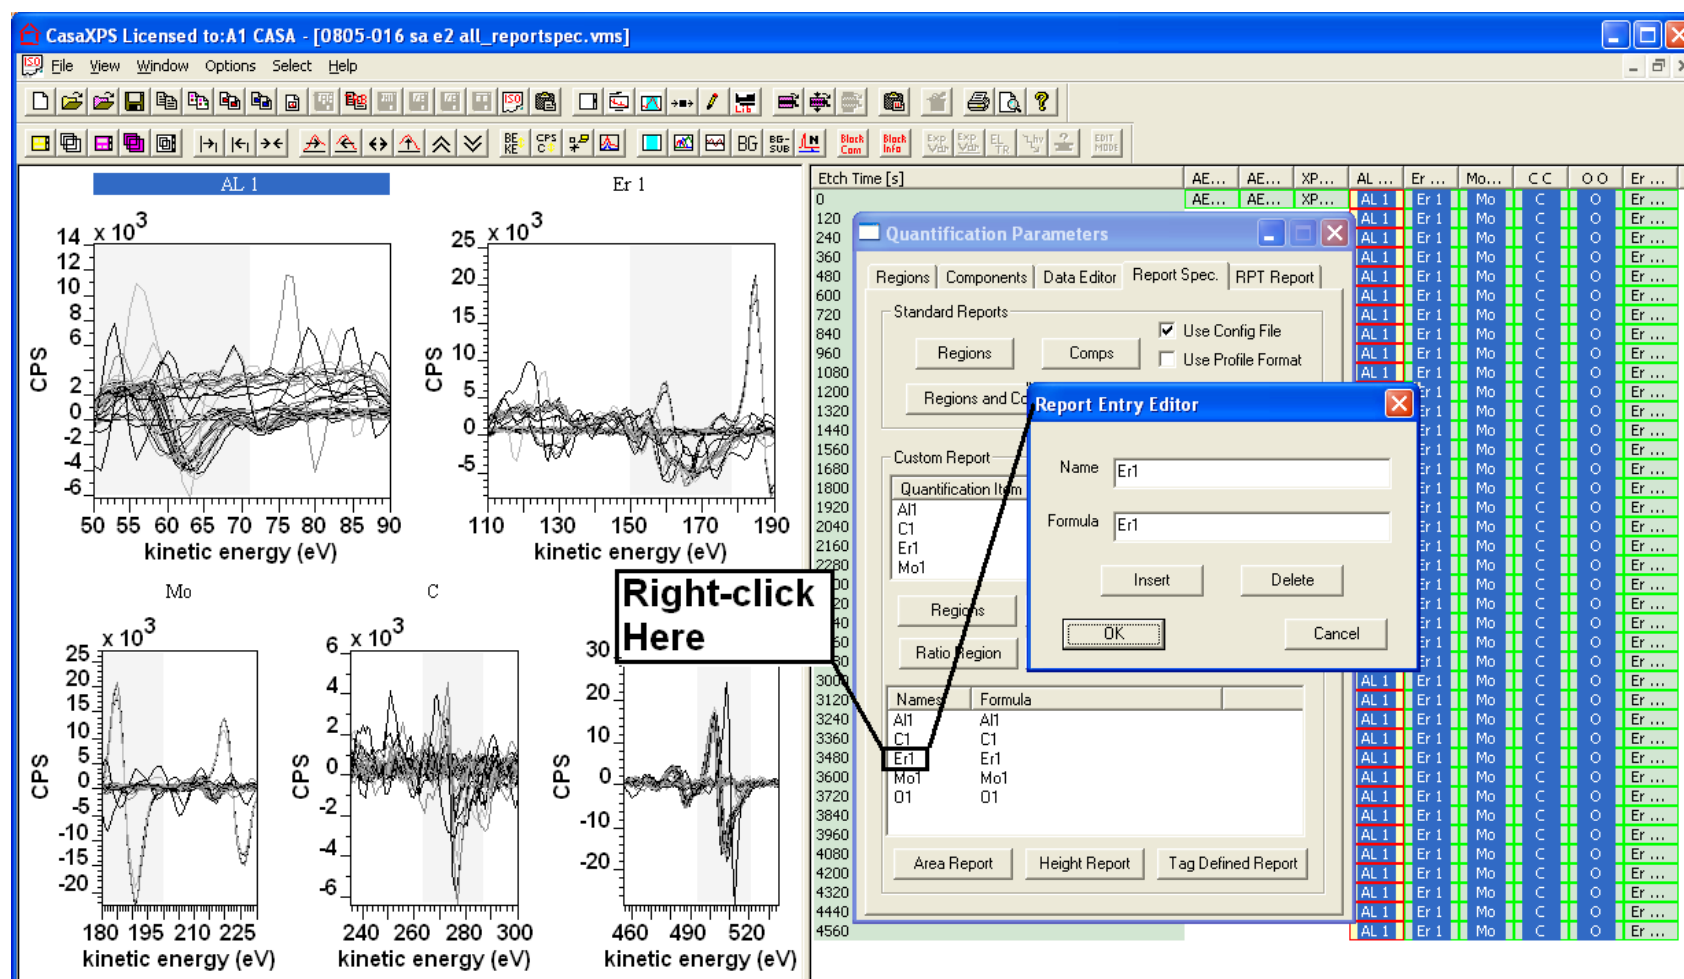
CasaXPS Licensed to:A1 CASA - [0805-016 sa e2 all_reportspec.vms]

File View Window Options Select Help

AL 1

Er 1

14 x $10^3$ 12 10 8 6 2 0 -2 -4 -6

CPS

50 55 60 65 70 75 80 85 90

kinetic energy (eV)

25 x $10^3$ 20 15 10 5 0 -5

CPS

110 130 150 170 190

kinetic energy (eV)

Mo

C

25 x $10^3$ 20 15 10 5 0 -5 -10 -15 -20

CPS

180 195 210 225

kinetic energy (eV)

6 x $10^3$ 4 2 0 -2 -4 -6

CPS

240 260 280 300

kinetic energy (eV)

30 20 10 0 -10 -20

CPS

460 490 520

kinetic energy (eV)

Right-click Here

Etch Time [s] AE... AE... XP... AL ... Er ... Mo... C C O O Er ...

0 120 240 360 480 600 720 840 960 1080 1200 1320 1440 1560 1680 1800 1920 2040 2160 2280 3000 3120 3240 3360 3480 3600 3720 3840 3960 4080 4200 4320 4440 4560

Quantification Parameters

Regions Components Data Editor Report Spec. RPT Report

Standard Reports

Regions Comps

Use Config File

Use Profile Format

Regions and Co

Custom Report

Quantification Item

Al1 C1 Er1 Mo1

Regions

Ratio Region

| Names | Formula |
|---|---|
| Al1 | Al1 |
| C1 | C1 |
| Er1 | Er1 |
| Mo1 | Mo1 |
| O1 | O1 |

Area Report Height Report Tag Defined Report

Report Entry Editor

Name Er1

Formula Er1

Insert Delete

OK Cancel